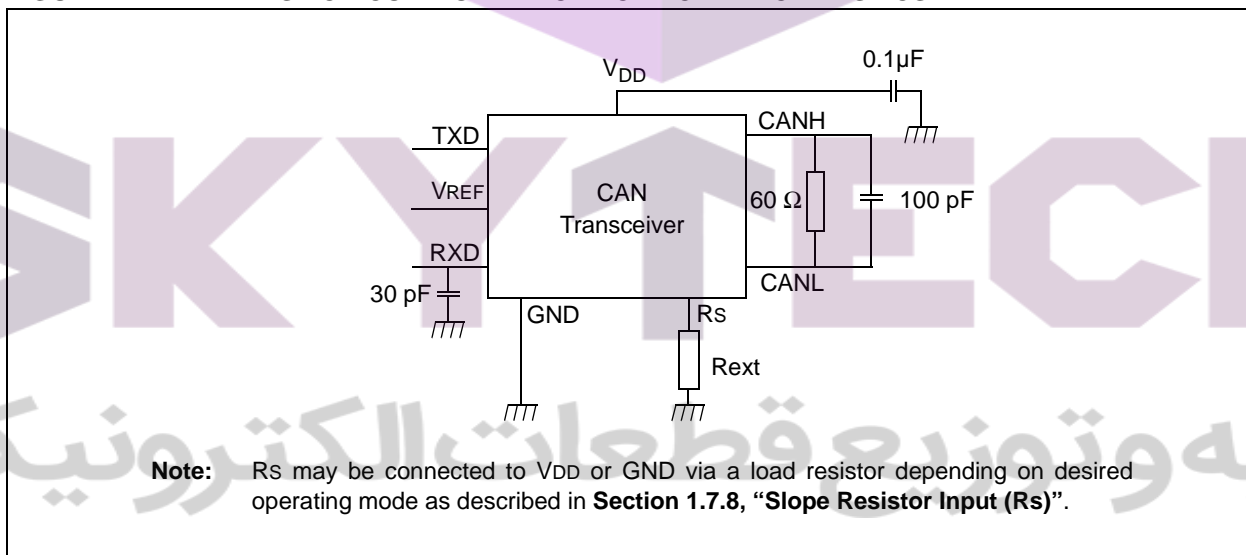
$V_{DD}$

0.1µF

TXD

CANH

VREF

CAN
Transceiver

60 Ω

100 pF

RXD

CANL

30 pF

GND

RS

Rext

SKYTECH

قطعات الکترونیک

**Note:** RS may be connected to VDD or GND via a load resistor depending on desired operating mode as described in **Section 1.7.8, "Slope Resistor Input (Rs)"**.